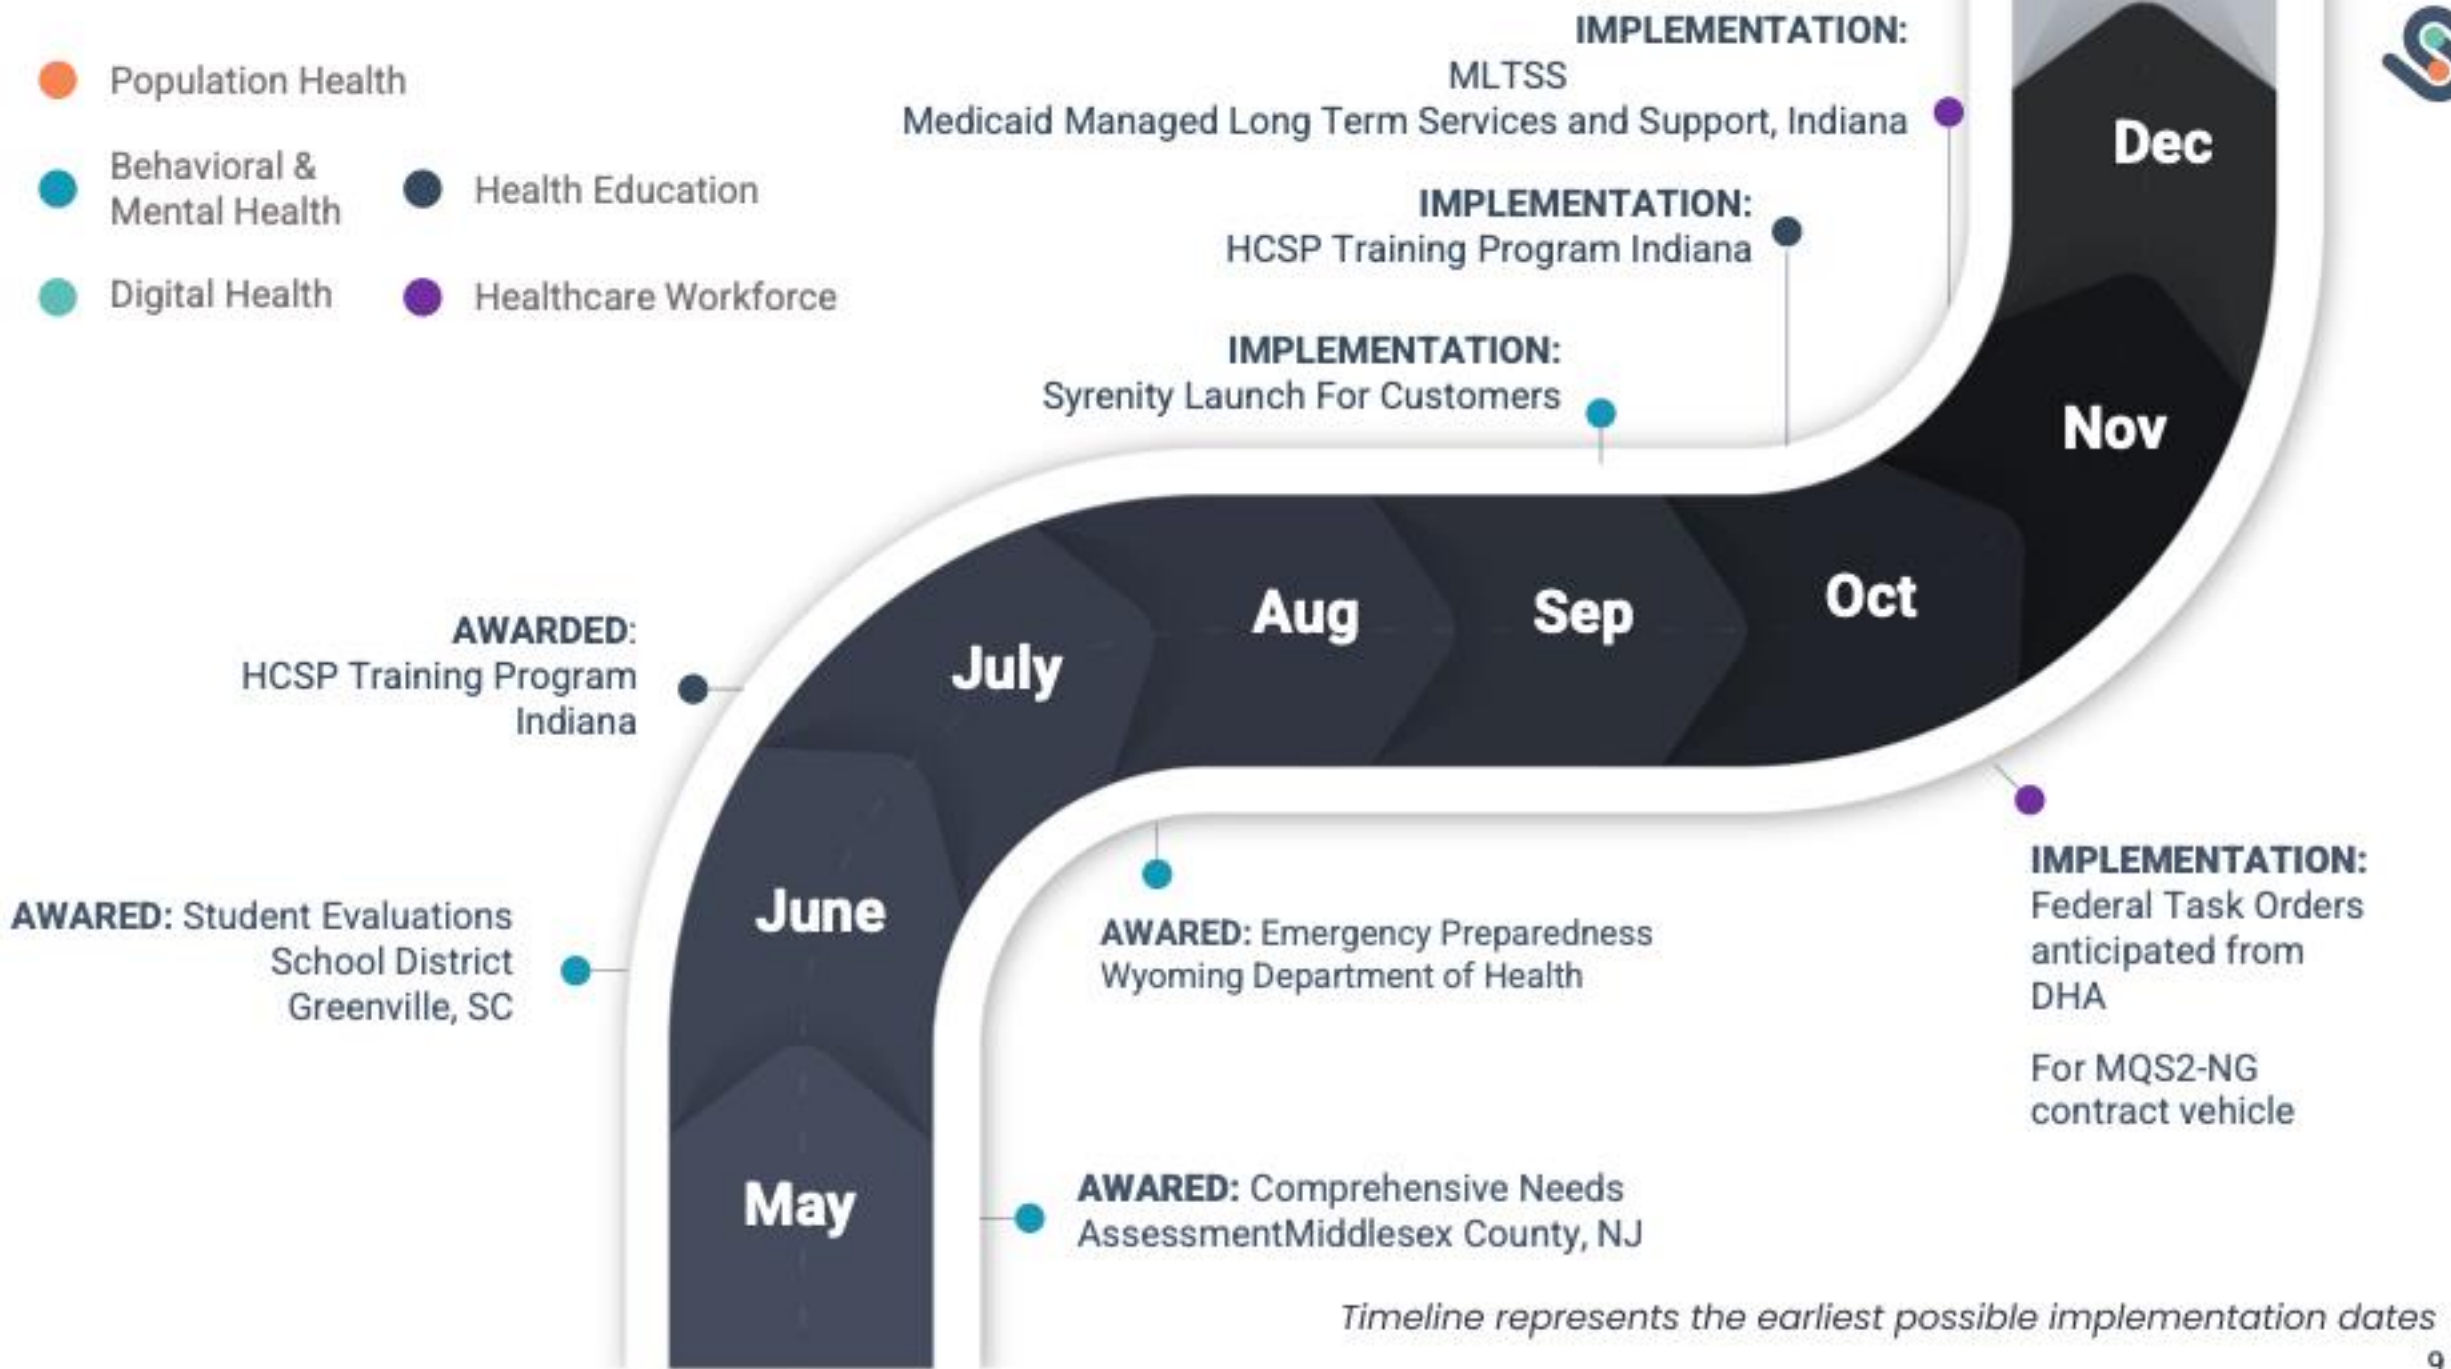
Population Health

Behavioral & Mental Health

Health Education

Digital Health

Healthcare Workforce

IMPLEMENTATION:
MLTSS
Medicaid Managed Long Term Services and Support, Indiana

IMPLEMENTATION:
HCSP Training Program Indiana

IMPLEMENTATION:
Syrenity Launch For Customers

Dec

Nov

AWARDED:
HCSP Training Program Indiana

July

Aug

Sep

Oct

AWARED: Student Evaluations School District Greenville, SC

June

AWARED: Emergency Preparedness Wyoming Department of Health

IMPLEMENTATION:
Federal Task Orders anticipated from DHA

For MQS2-NG contract vehicle

May

AWARED: Comprehensive Needs AssessmentMiddlesex County, NJ

Timeline represents the earliest possible implementation dates

9